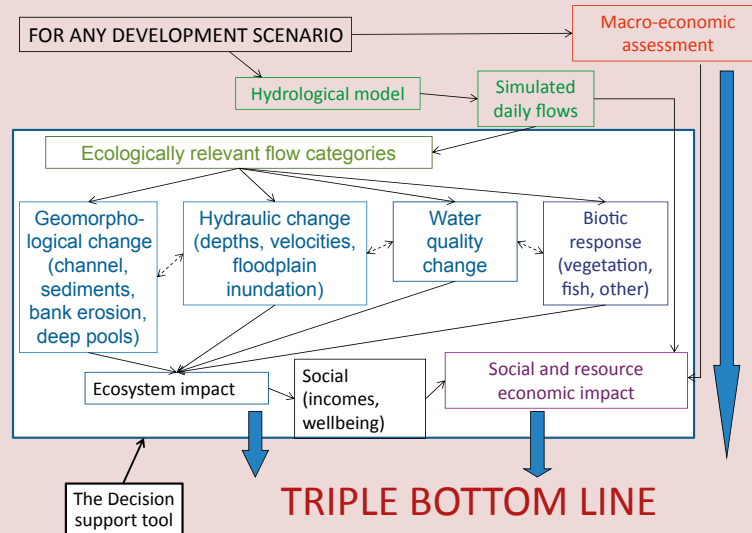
FOR ANY DEVELOPMENT SCENARIO

Macro-economic assessment

Hydrological model

Simulated daily flows

Ecologically relevant flow categories

Geomorphological change (channel, sediments, bank erosion, deep pools)

Hydraulic change (depths, velocities, floodplain inundation)

Water quality change

Biotic response (vegetation, fish, other)

Ecosystem impact

Social (incomes, wellbeing)

Social and resource economic impact

The Decision support tool

TRIPLE BOTTOM LINE